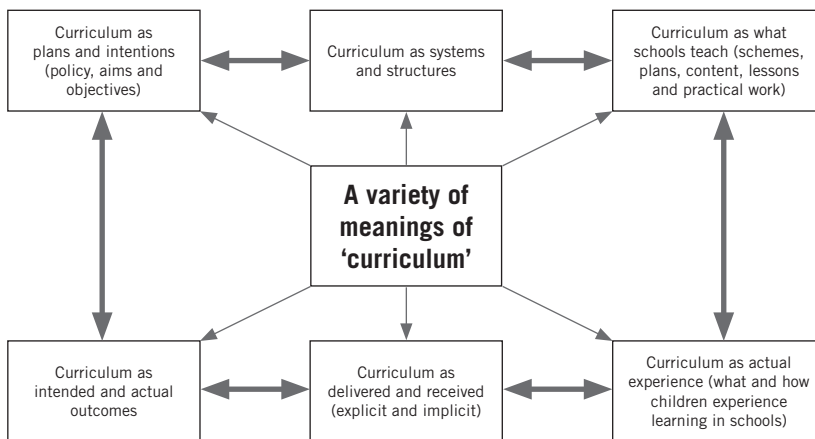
Curriculum as plans and intentions (policy, aims and objectives)

Curriculum as systems and structures

Curriculum as what schools teach (schemes, plans, content, lessons and practical work)

A variety of meanings of 'curriculum'

Curriculum as intended and actual outcomes

Curriculum as delivered and received (explicit and implicit)

Curriculum as actual experience (what and how children experience learning in schools)